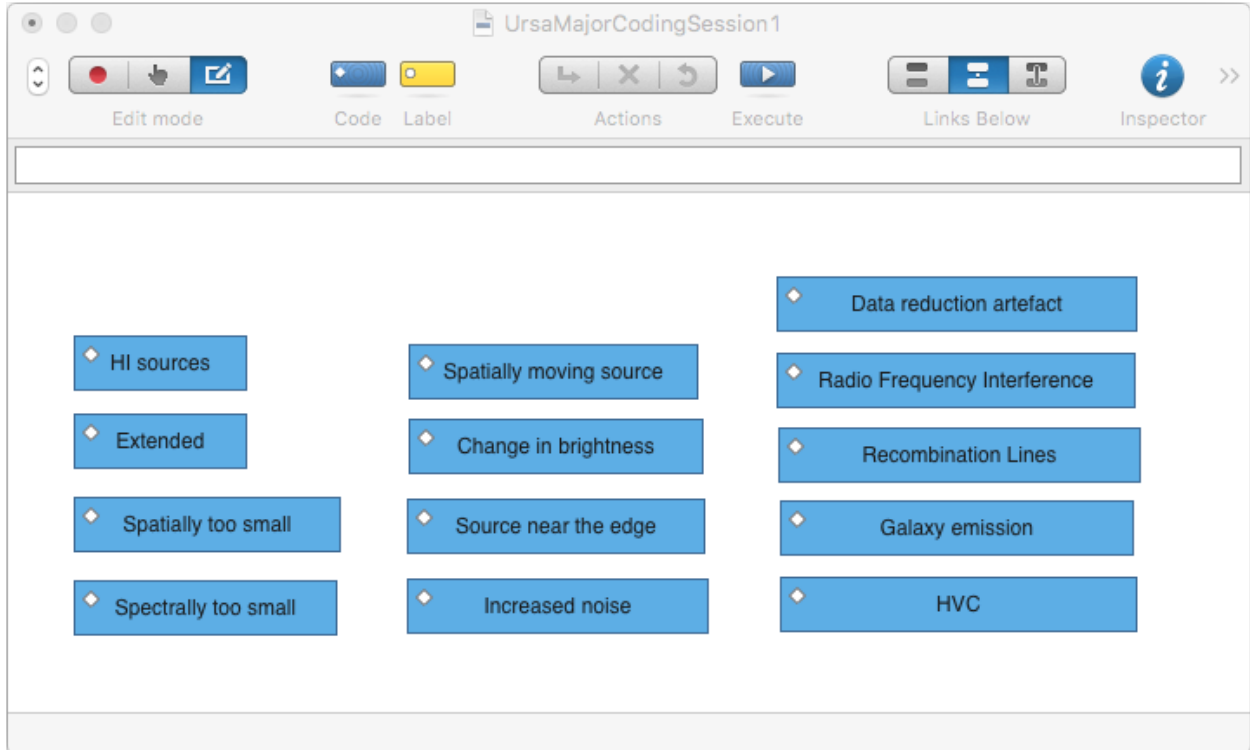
UrsaMajorCodingSession1

Edit mode

Code

Label

Actions

Execute

Links Below

Inspector

HI sources

Extended

Spatially too small

Spectrally too small

Spatially moving source

Change in brightness

Source near the edge

Increased noise

Data reduction artefact

Radio Frequency Interference

Recombination Lines

Galaxy emission

HVC